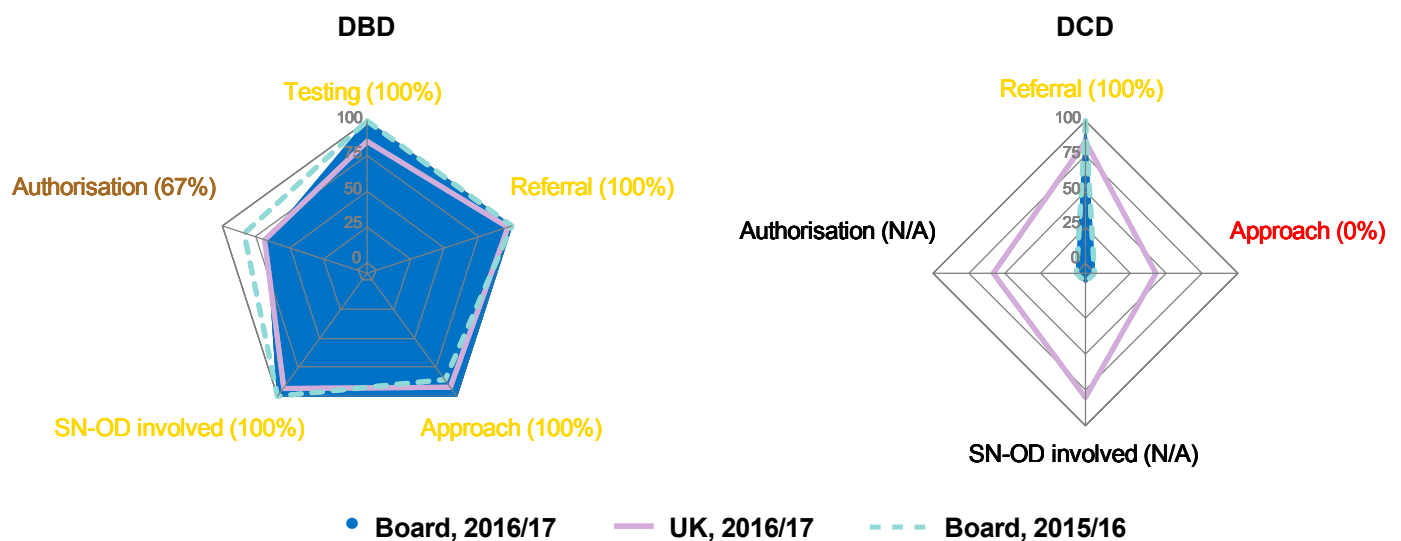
DBD

Testing (100%)

100
75
50
25
0

Referral (100%)

Approach (100%)

SN-OD involved (100%)

Authorisation (67%)

DCD

Referral (100%)

100
75
50
25
0

Approach (0%)

SN-OD involved (N/A)

Authorisation (N/A)

Board, 2016/17
UK, 2016/17
Board, 2015/16